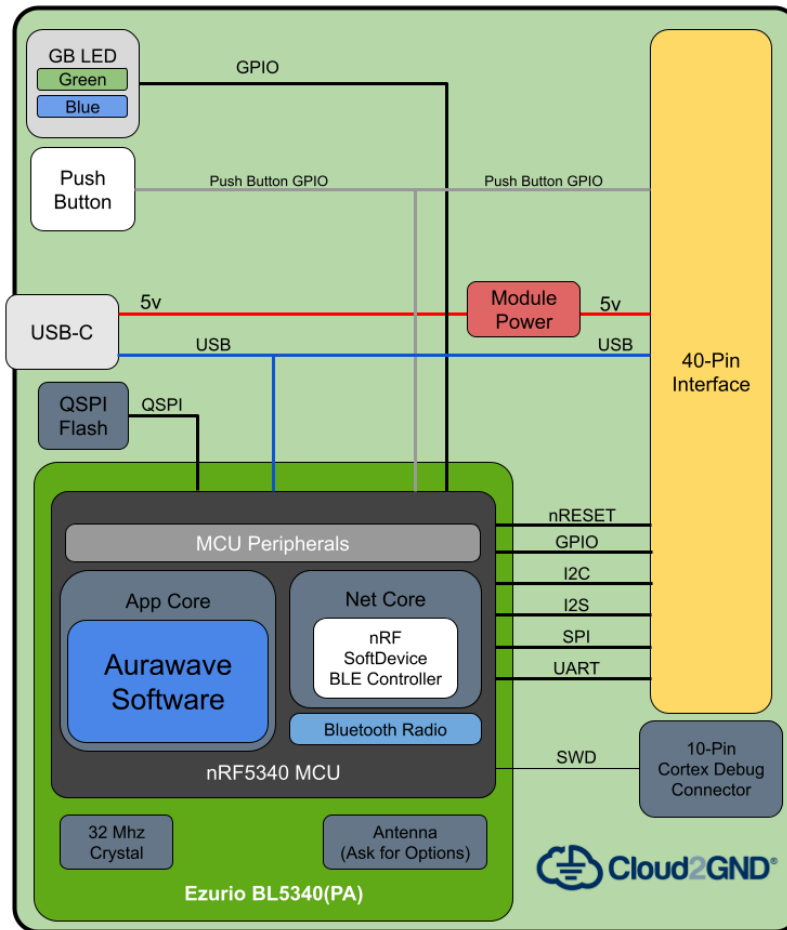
GB LED
Green
Blue

GPIO

Push Button

Push Button GPIO

Push Button GPIO

USB-C

5v

Module Power

5v

USB

USB

40-Pin Interface

QSPI Flash

QSPI

MCU Peripherals

nRESET

GPIO

I2C

I2S

SPI

UART

App Core

Aurawave Software

Net Core

nRF SoftDevice BLE Controller

Bluetooth Radio

nRF5340 MCU

SWD

10-Pin Cortex Debug Connector

32 Mhz Crystal

Antenna (Ask for Options)

Ezurio BL5340(PA)

Cloud2GND®